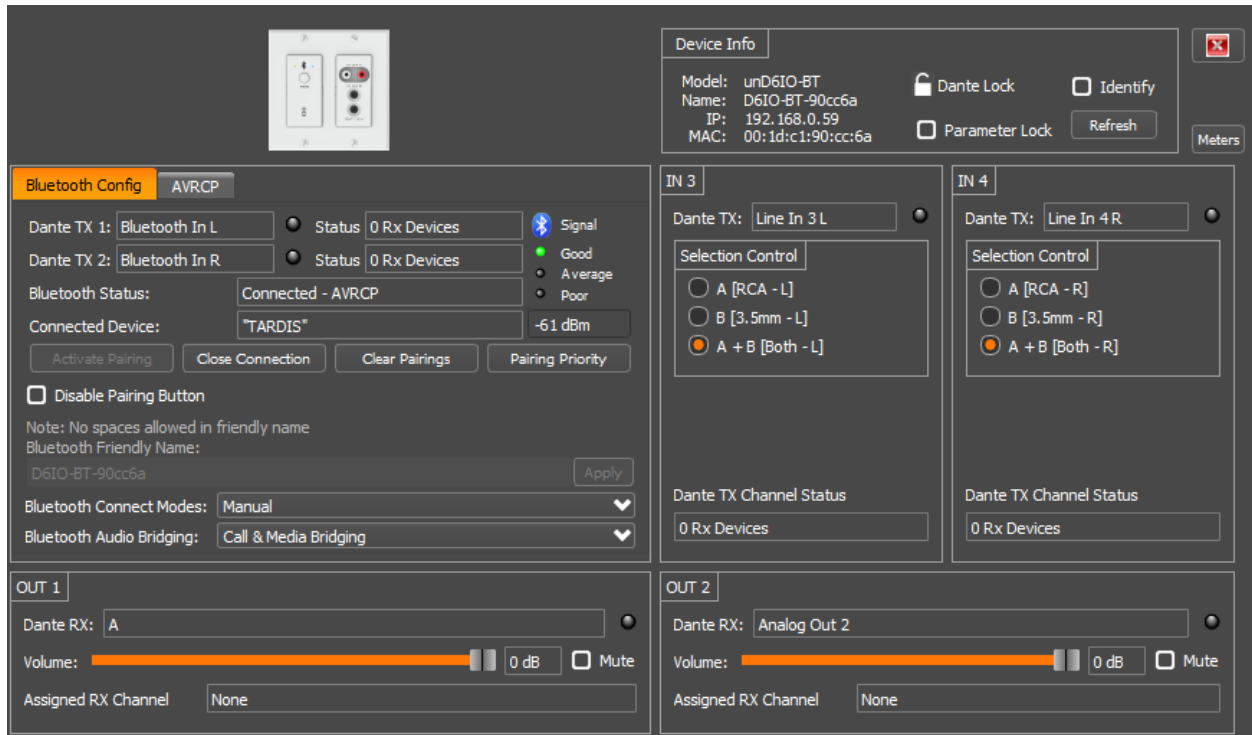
Device Info

Model: unD6IO-BT
Name: D6IO-BT-90cc6a
IP: 192.168.0.59
MAC: 00:1d:c1:90:cc:6a

Dante Lock
Identify
Parameter Lock
Refresh
Meters

Bluetooth Config
AVRCP

Dante TX 1: Bluetooth In L
Status 0 Rx Devices
Signal
Dante TX 2: Bluetooth In R
Status 0 Rx Devices
Good
Average
Poor
Bluetooth Status: Connected - AVRCP
Connected Device: "TARDIS"
-61 dBm
Activate Pairing
Close Connection
Clear Pairings
Pairing Priority
Disable Pairing Button
Note: No spaces allowed in friendly name
Bluetooth Friendly Name:
D6IO-BT-90cc6a
Apply
Bluetooth Connect Modes: Manual
Bluetooth Audio Bridging: Call & Media Bridging

IN 3
Dante TX: Line In 3 L
Selection Control
A [RCA - L]
B [3.5mm - L]
A + B [Both - L]
Dante TX Channel Status
0 Rx Devices

IN 4
Dante TX: Line In 4 R
Selection Control
A [RCA - R]
B [3.5mm - R]
A + B [Both - R]
Dante TX Channel Status
0 Rx Devices

OUT 1
Dante RX: A
Volume:
0 dB
Mute
Assigned RX Channel
None

OUT 2
Dante RX: Analog Out 2
Volume:
0 dB
Mute
Assigned RX Channel
None